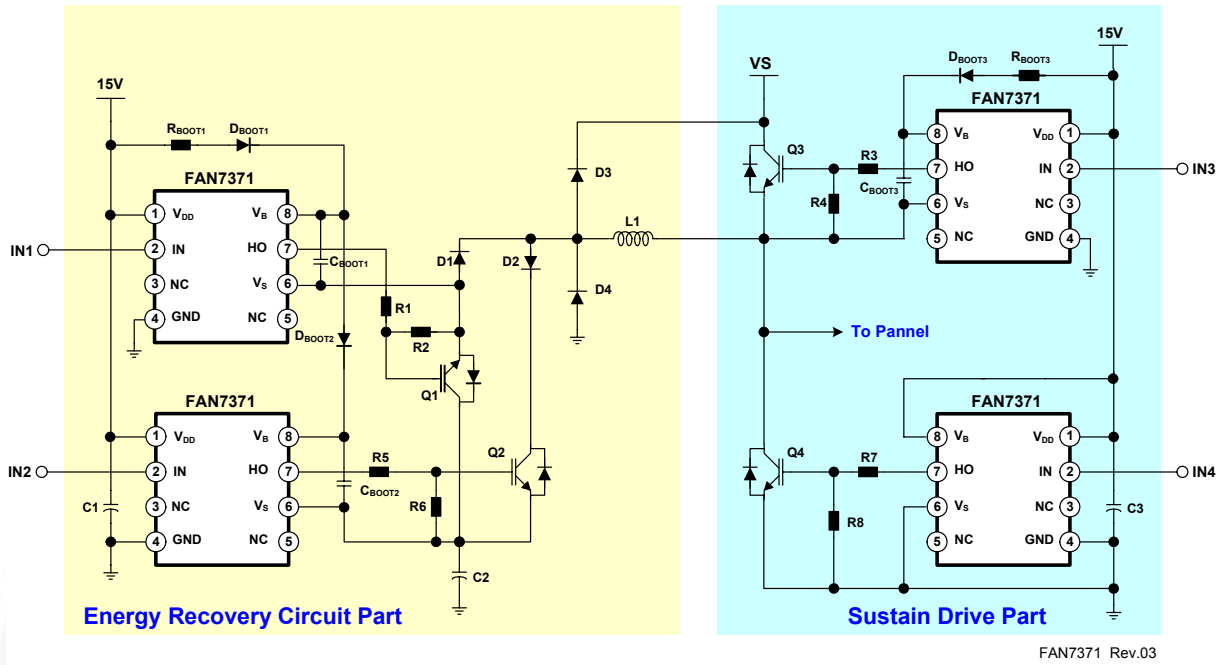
15V
$R_{BOOT1}$
$D_{BOOT1}$
FAN7371
IN1
1 $V_{DD}$
2 IN
3 NC
4 GND
$V_B$ 8
HO 7
$V_S$ 6
NC 5
$C_{BOOT1}$
$D_{BOOT2}$
R1
R2
Q1
D1
D2
D3
D4
L1
FAN7371
IN2
1 $V_{DD}$
2 IN
3 NC
4 GND
$V_B$ 8
HO 7
$V_S$ 6
NC 5
C1
R5
$C_{BOOT2}$
R6
Q2
C2
Energy Recovery Circuit Part

VS
$D_{BOOT3}$
$R_{BOOT3}$
15V
FAN7371
Q3
R3
$C_{BOOT3}$
R4
8 $V_B$
7 HO
6 $V_S$
5 NC
$V_{DD}$ 1
IN 2
NC 3
GND 4
IN3
To Pannel
FAN7371
Q4
R7
R8
8 $V_B$
7 HO
6 $V_S$
5 NC
$V_{DD}$ 1
IN 2
NC 3
GND 4
IN4
C3
Sustain Drive Part

FAN7371 Rev.03